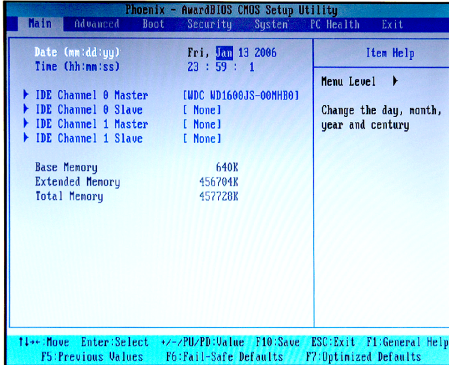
Phoenix - AwardBIOS CMOS Setup Utility

Main | Advanced | Boot | Security | System | PC Health | Exit

Date (mm:dd:yy) Fri, Jan 13 2006
Time (hh:mm:ss) 23 : 59 : 1

▶ IDE Channel 0 Master [WDC WD1600JS-00MHB0]
▶ IDE Channel 0 Slave [ None]
▶ IDE Channel 1 Master [ None]
▶ IDE Channel 1 Slave [ None]

Base Memory 640K
Extended Memory 456704K
Total Memory 457728K

Item Help

Menu Level ▶

Change the day, month, year and century

↑↓→←:Move Enter:Select +/-/PU/PD:Value F10:Save ESC:Exit F1:General Help
F5:Previous Values F6:Fail-Safe Defaults F7:Optimized Defaults